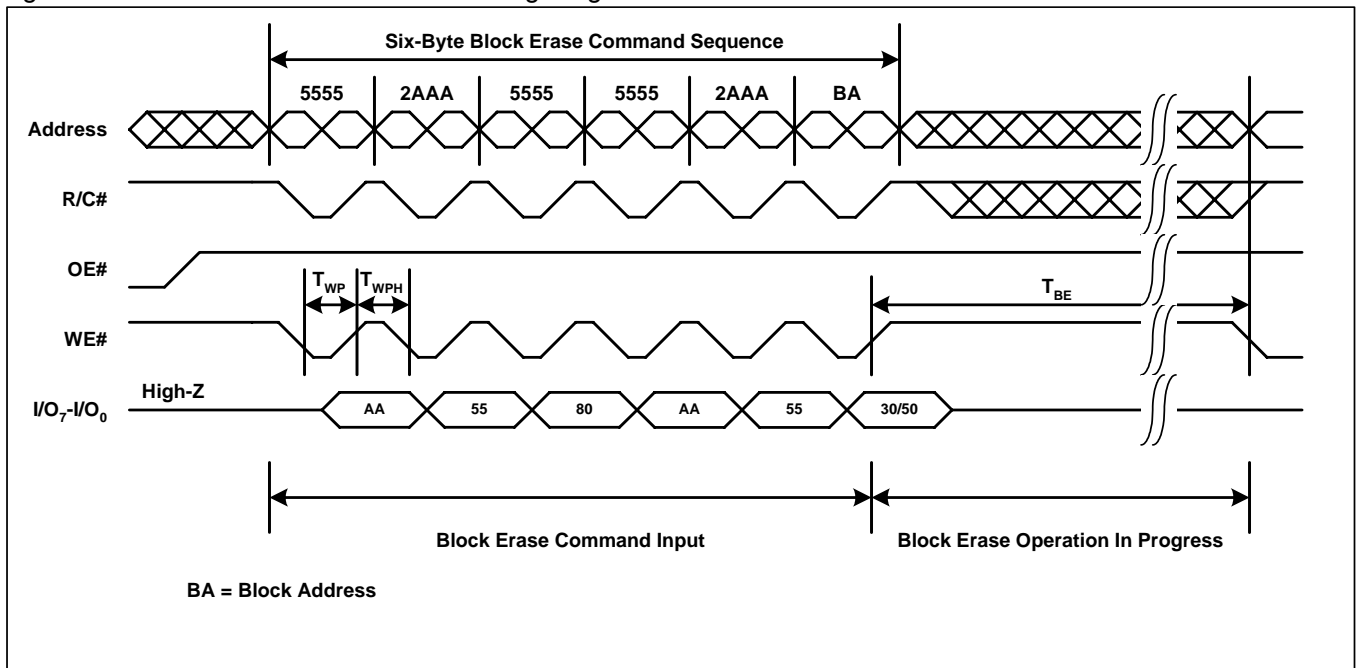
Six-Byte Block Erase Command Sequence

5555 2AAA 5555 5555 2AAA BA

Address

R/C#

OE#

$T_{WP}$ $T_{WPH}$

$T_{BE}$

WE#

High-Z

$I/O_7$-$I/O_0$

AA 55 80 AA 55 30/50

Block Erase Command Input

Block Erase Operation In Progress

BA = Block Address